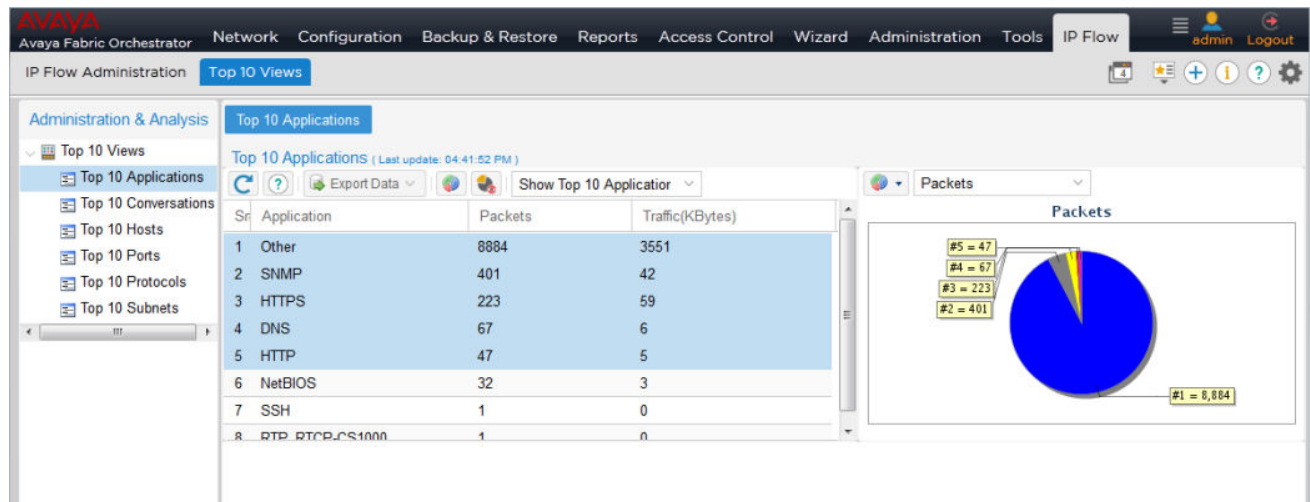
AVAYA
Avaya Fabric Orchestrator

Network Configuration Backup & Restore Reports Access Control Wizard Administration Tools IP Flow admin Logout

IP Flow Administration Top 10 Views

Administration & Analysis

Top 10 Views
Top 10 Applications
Top 10 Conversations
Top 10 Hosts
Top 10 Ports
Top 10 Protocols
Top 10 Subnets

Top 10 Applications

Top 10 Applications (Last update: 04:41:52 PM)

Export Data Show Top 10 Applicatior

Packets

| Sr | Application | Packets | Traffic(KBytes) |
|---|---|---|---|
| 1 | Other | 8884 | 3551 |
| 2 | SNMP | 401 | 42 |
| 3 | HTTPS | 223 | 59 |
| 4 | DNS | 67 | 6 |
| 5 | HTTP | 47 | 5 |
| 6 | NetBIOS | 32 | 3 |
| 7 | SSH | 1 | 0 |
| 8 | RTP_RTCP-CS1000 | 1 | 0 |

Packets

#5 = 47
#4 = 67
#3 = 223
#2 = 401
#1 = 8,884